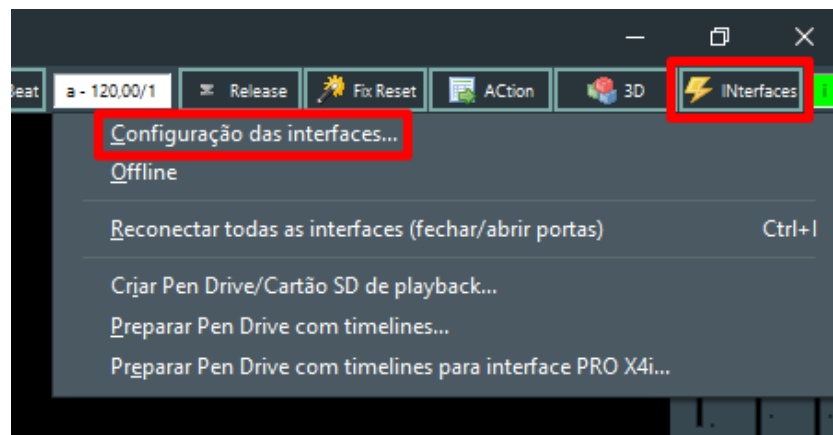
Beat a - 120,00/1 Release Fix Reset ACtion 3D INterfaces

Configuração das interfaces...
Offline

Reconectar todas as interfaces (fechar/abrir portas) Ctrl+I

Criar Pen Drive/Cartão SD de playback...
Preparar Pen Drive com timelines...
Preparar Pen Drive com timelines para interface PRO X4i...